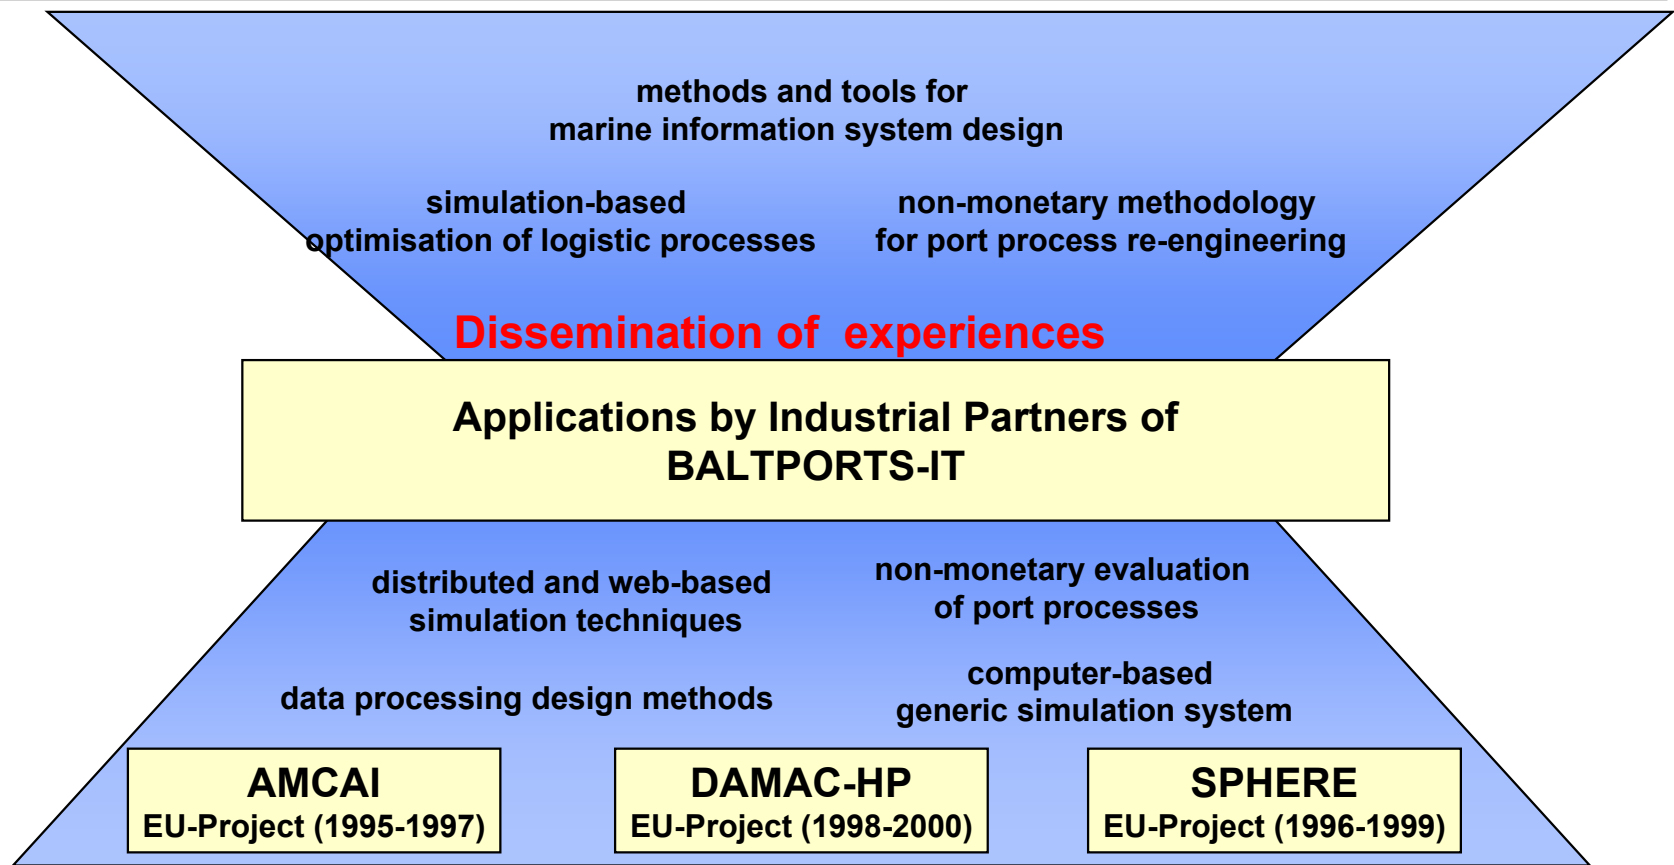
methods and tools for
marine information system design

simulation-based
optimisation of logistic processes

non-monetary methodology
for port process re-engineering

Dissemination of  experiences

Applications by Industrial Partners of
BALTPORTS-IT

distributed and web-based
simulation techniques

non-monetary evaluation
of port processes

data processing design methods

computer-based
generic simulation system

AMCAI
EU-Project (1995-1997)

DAMAC-HP
EU-Project (1998-2000)

SPHERE
EU-Project (1996-1999)